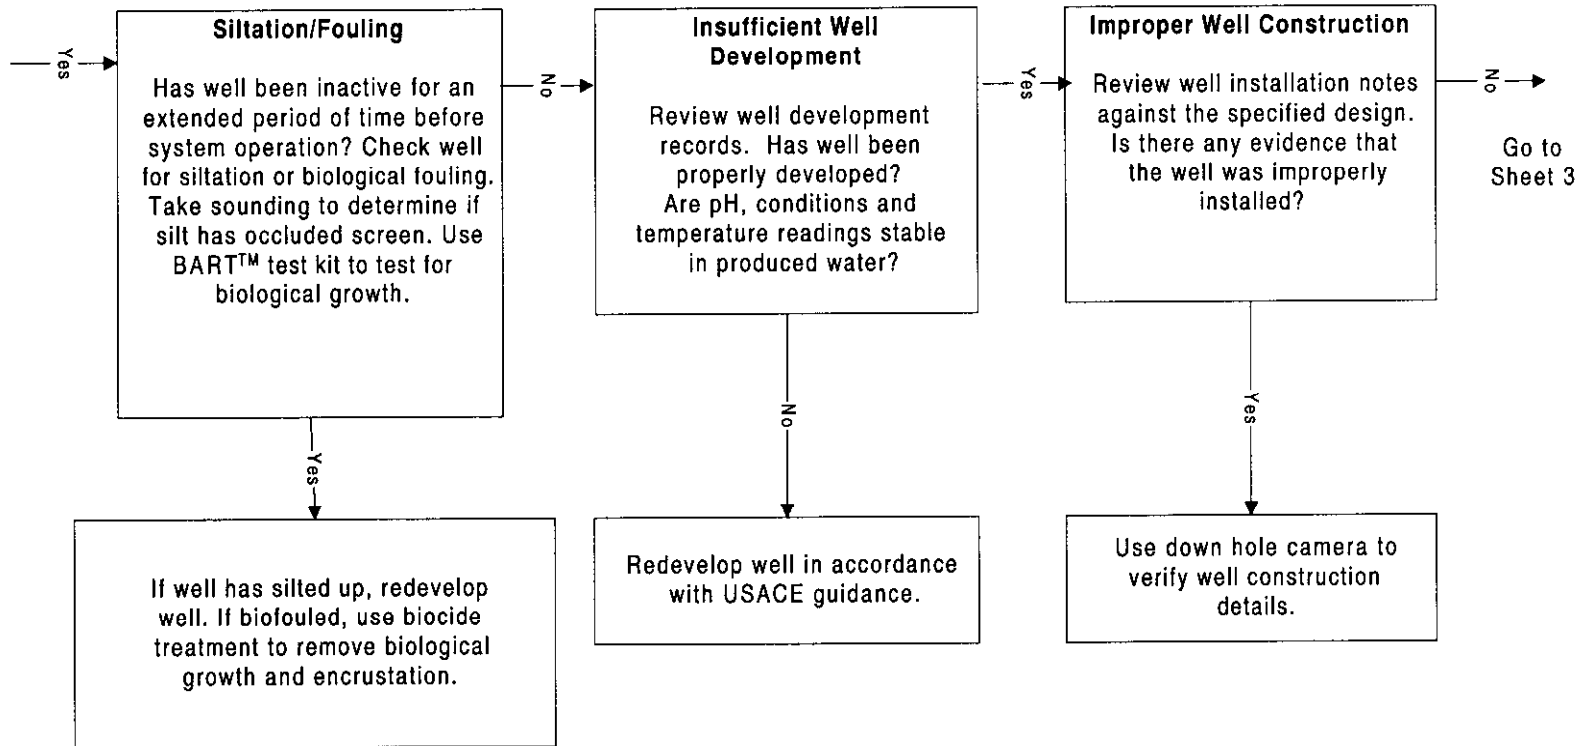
Yes

Siltation/Fouling

Has well been inactive for an extended period of time before system operation? Check well for siltation or biological fouling. Take sounding to determine if silt has occluded screen. Use BART$^{TM}$ test kit to test for biological growth.

No

Insufficient Well Development

Review well development records. Has well been properly developed? Are pH, conditions and temperature readings stable in produced water?

Yes

Improper Well Construction

Review well installation notes against the specified design. Is there any evidence that the well was improperly installed?

No

Go to Sheet 3

Yes

If well has silted up, redevelop well. If biofouled, use biocide treatment to remove biological growth and encrustation.

No

Redevelop well in accordance with USACE guidance.

Yes

Use down hole camera to verify well construction details.